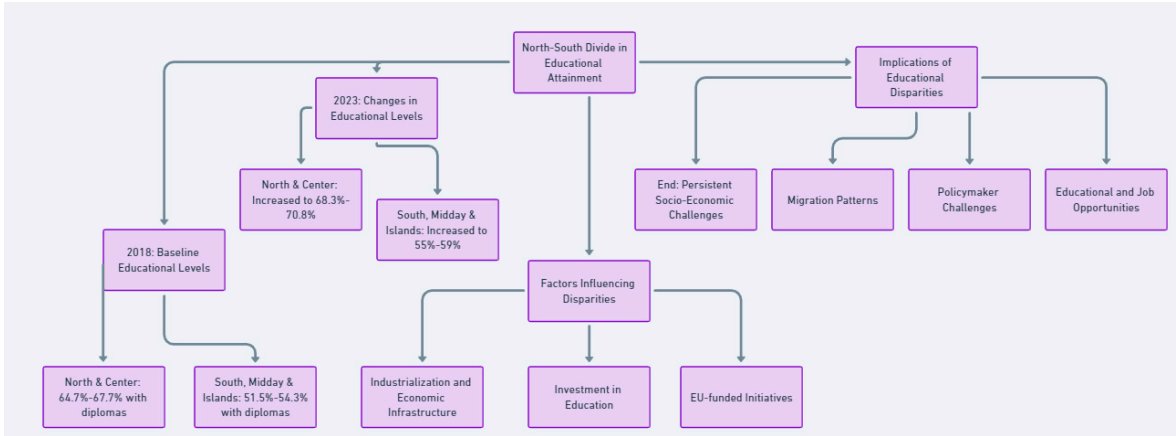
North-South Divide in Educational Attainment

2023: Changes in Educational Levels

North & Center: Increased to 68.3%-70.8%

South, Midday & Islands: Increased to 55%-59%

2018: Baseline Educational Levels

North & Center: 64.7%-67.7% with diplomas

South, Midday & Islands: 51.5%-54.3% with diplomas

Factors Influencing Disparities

Industrialization and Economic Infrastructure

Investment in Education

EU-funded Initiatives

Implications of Educational Disparities

End: Persistent Socio-Economic Challenges

Migration Patterns

Policymaker Challenges

Educational and Job Opportunities